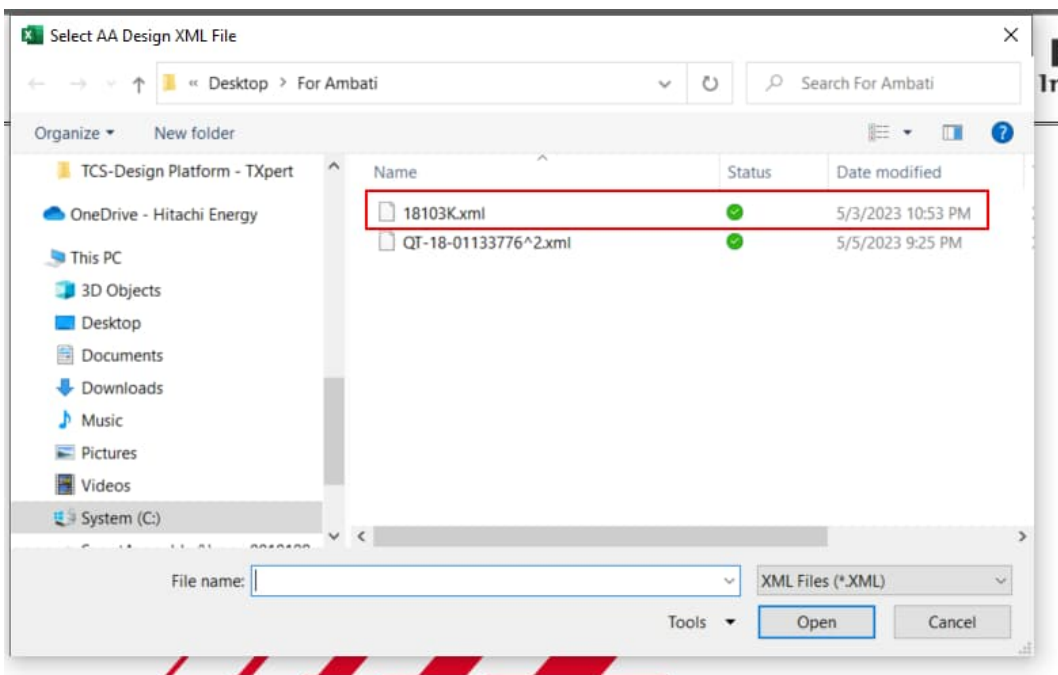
Select AA Design XML File

« Desktop > For Ambati

Search For Ambati

Organize ▾ New folder

TCS-Design Platform - TXpert

OneDrive - Hitachi Energy

This PC

3D Objects

Desktop

Documents

Downloads

Music

Pictures

Videos

System (C:)

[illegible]

| Name | Status | Date modified |
|---|---|---|
| 18103K.xml | | 5/3/2023 10:53 PM |
| QT-18-01133776^2.xml | | 5/5/2023 9:25 PM |

File name:

XML Files (*.XML)

Tools ▾

Open

Cancel

Ir